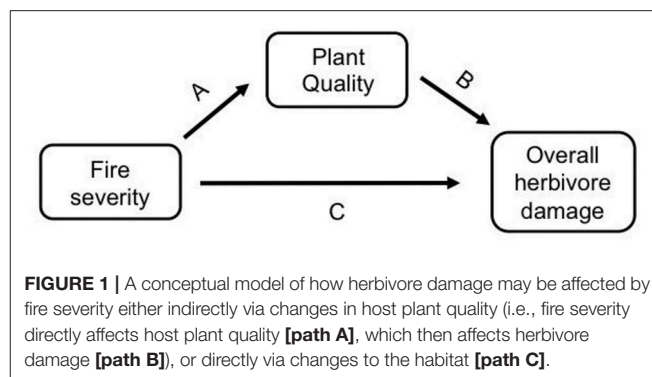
Plant Quality

A

B

Fire severity

C

Overall herbivore damage

**FIGURE 1 |** A conceptual model of how herbivore damage may be affected by fire severity either indirectly via changes in host plant quality (i.e., fire severity directly affects host plant quality **[path A]**, which then affects herbivore damage **[path B]**), or directly via changes to the habitat **[path C]**.